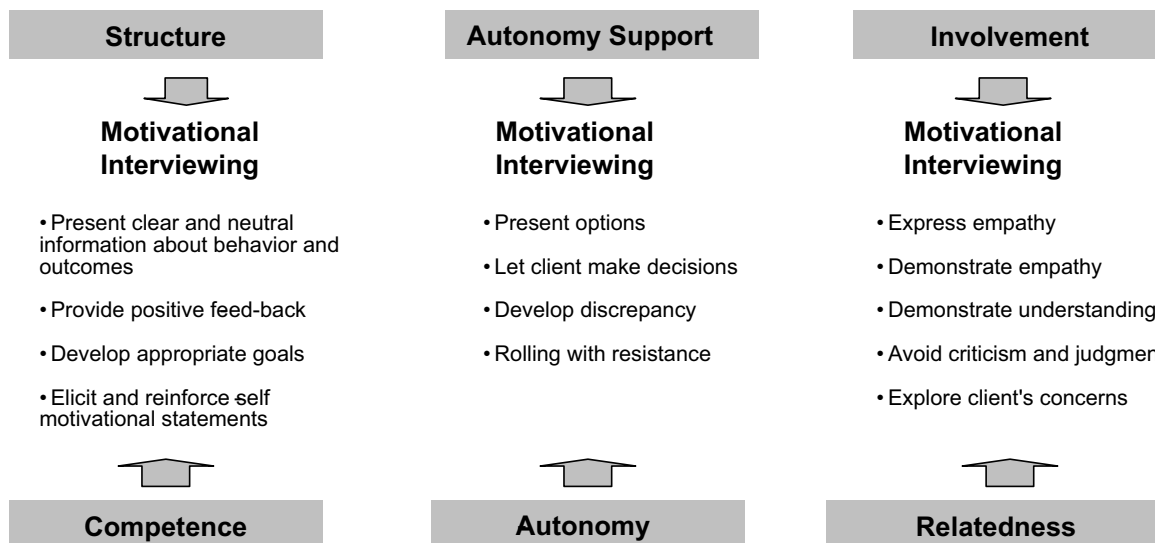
Structure

Motivational Interviewing

• Present clear and neutral information about behavior and outcomes

• Provide positive feed-back

• Develop appropriate goals

• Elicit and reinforce self motivational statements

Competence

Autonomy Support

Motivational Interviewing

• Present options

• Let client make decisions

• Develop discrepancy

• Rolling with resistance

Autonomy

Involvement

Motivational Interviewing

• Express empathy

• Demonstrate empathy

• Demonstrate understanding

• Avoid criticism and judgmen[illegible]

• Explore client's concerns

Relatedness